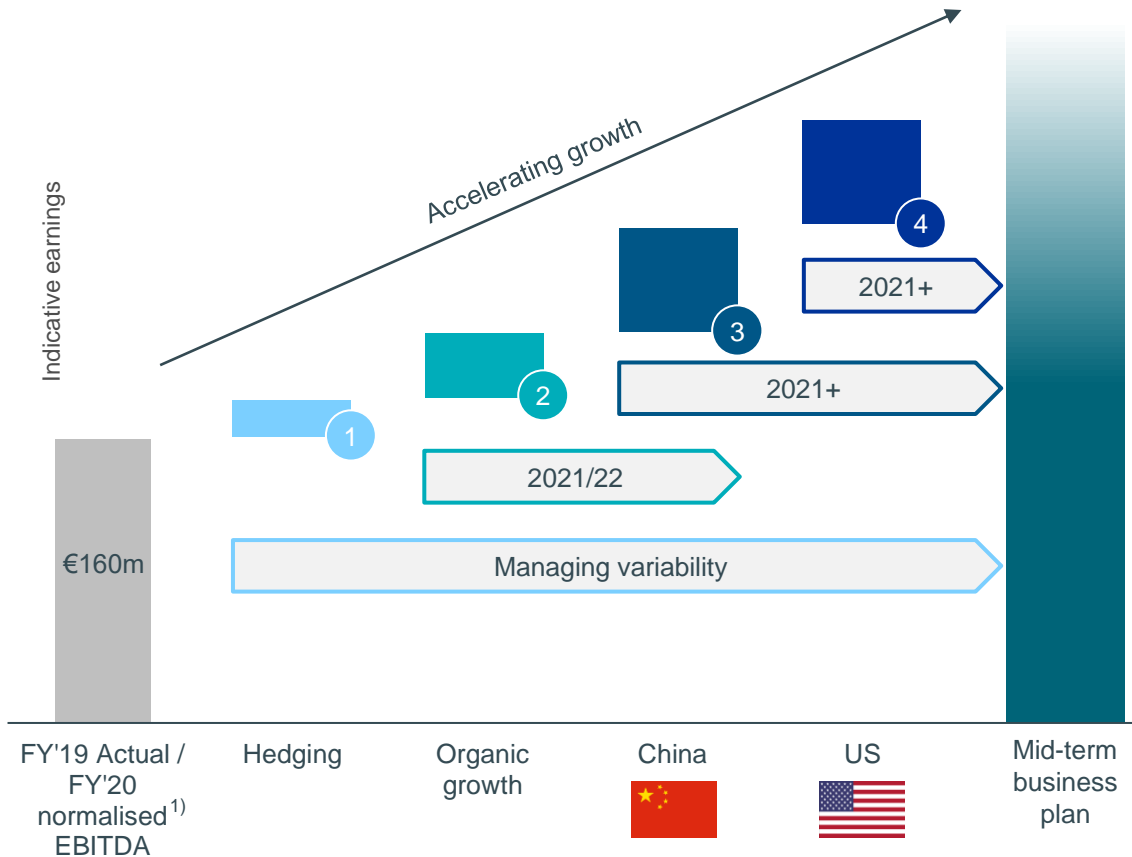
Indicative earnings

Accelerating growth

€160m

1

2

3

4

2021+

2021+

2021/22

Managing variability

FY'19 Actual / FY'20 normalised$^{1)}$ EBITDA

Hedging

Organic growth

China

US

Mid-term business plan